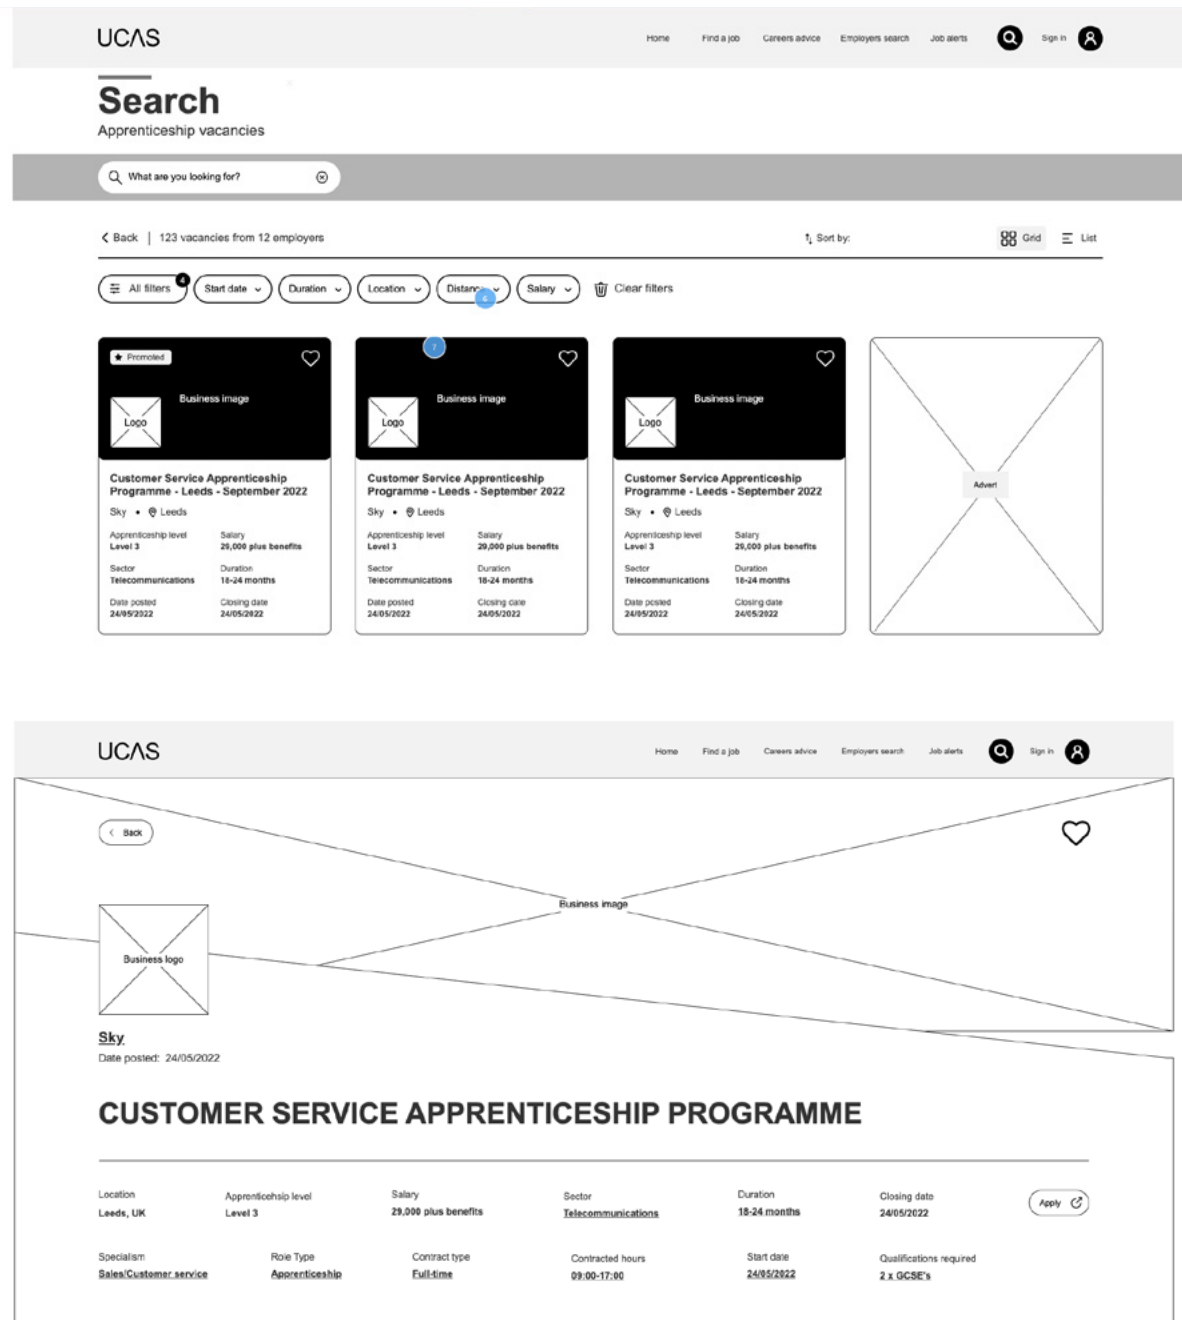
UCAS

Home Find a job Careers advice Employers search Job alerts Sign in

Search

Apprenticeship vacancies

What are you looking for?

Back | 123 vacancies from 12 employers

Sort by:

Grid List

All filters 4 Start date Duration Location Distance Salary Clear filters

Promoted

Business image

Logo

Customer Service Apprenticeship Programme - Leeds - September 2022

Sky • Leeds

Apprenticeship level
Level 3

Salary
29,000 plus benefits

Sector
Telecommunications

Duration
18-24 months

Date posted
24/05/2022

Closing date
24/05/2022

Business image

Logo

Customer Service Apprenticeship Programme - Leeds - September 2022

Sky • Leeds

Apprenticeship level
Level 3

Salary
29,000 plus benefits

Sector
Telecommunications

Duration
18-24 months

Date posted
24/05/2022

Closing date
24/05/2022

Business image

Logo

Customer Service Apprenticeship Programme - Leeds - September 2022

Sky • Leeds

Apprenticeship level
Level 3

Salary
29,000 plus benefits

Sector
Telecommunications

Duration
18-24 months

Date posted
24/05/2022

Closing date
24/05/2022

Advert

UCAS

Home Find a job Careers advice Employers search Job alerts Sign in

Back

Business image

Business logo

Sky

Date posted: 24/05/2022

CUSTOMER SERVICE APPRENTICESHIP PROGRAMME

| Location | Apprenticeship level | Salary | Sector | Duration | Closing date |
|---|---|---|---|---|---|
| Leeds, UK | Level 3 | 29,000 plus benefits | Telecommunications | 18-24 months | 24/05/2022 |

Apply

| Specialism | Role Type | Contract type | Contracted hours | Start date | Qualifications required |
|---|---|---|---|---|---|
| Sales/Customer service | Apprenticeship | Full-time | 09:00-17:00 | 24/05/2022 | 2 x GCSE's |